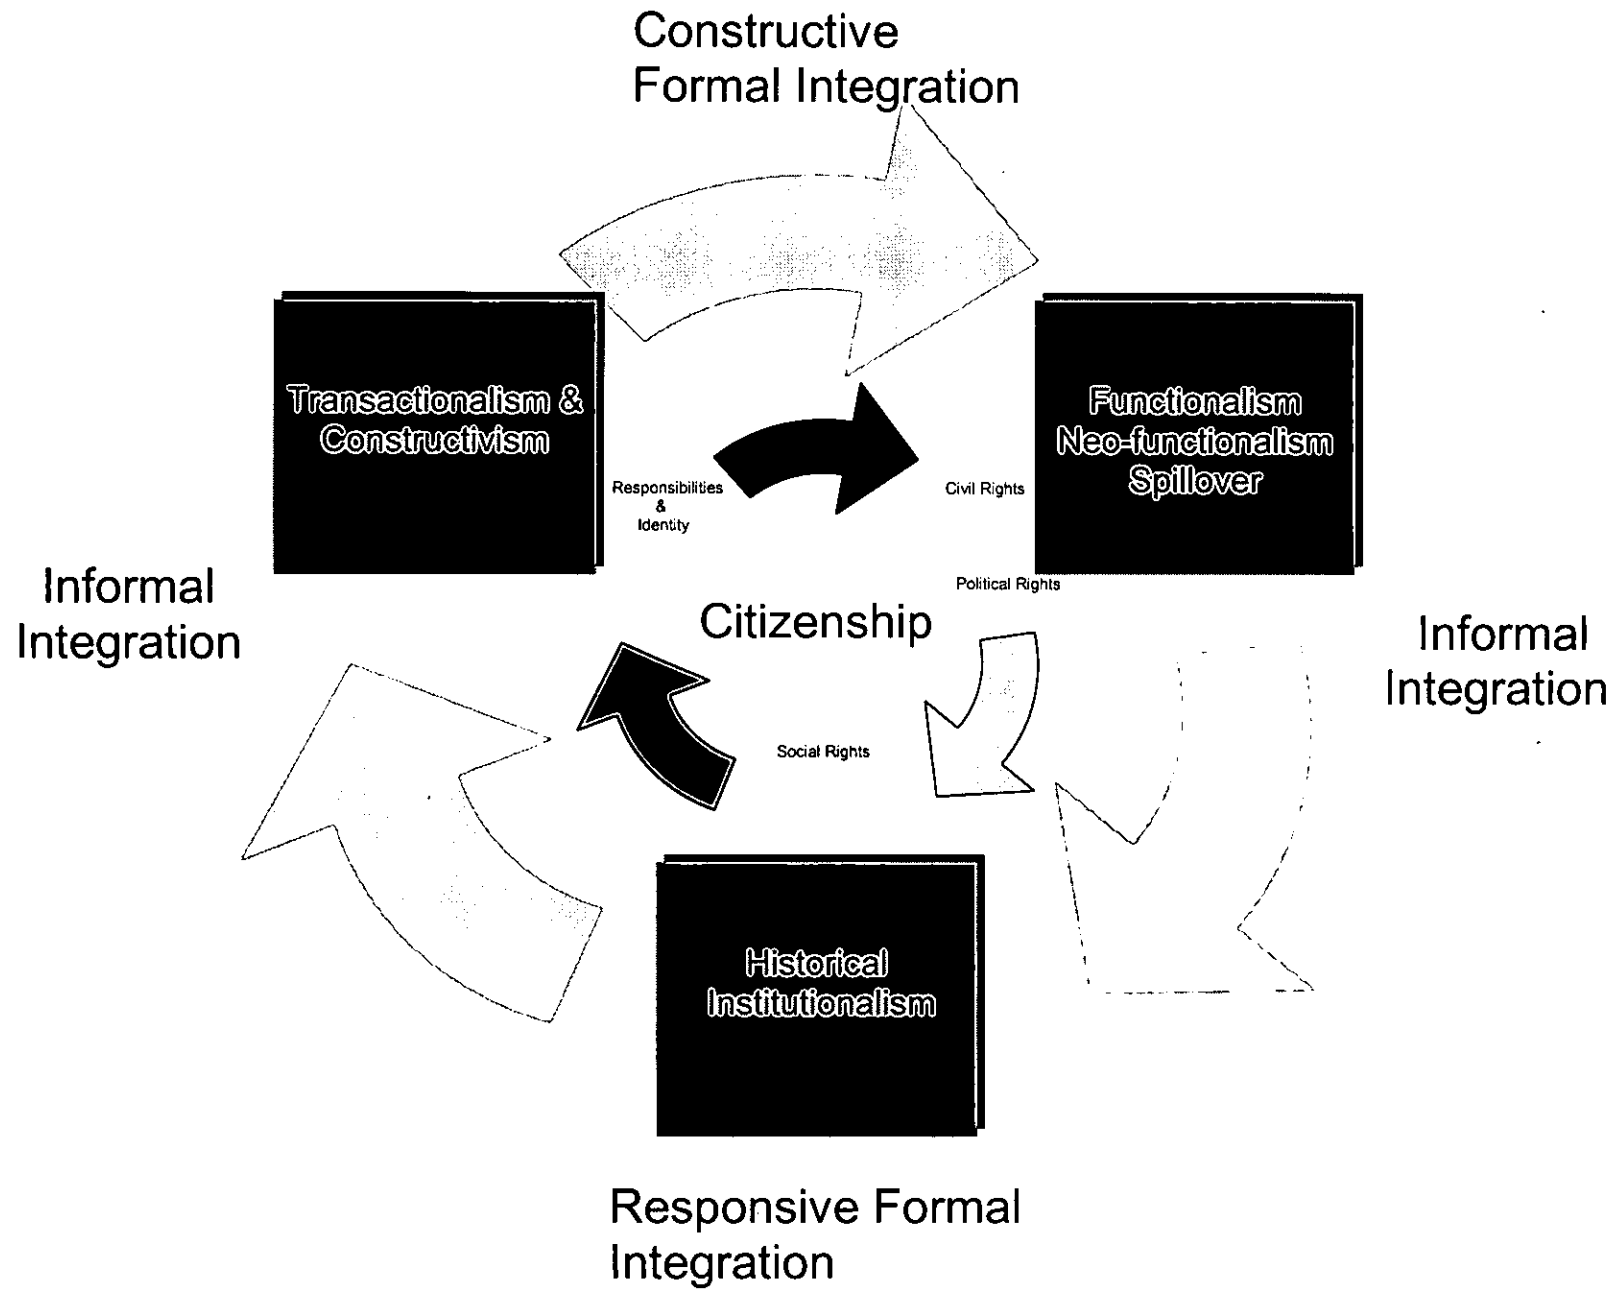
Constructive
Formal Integration

Transactionalism &
Constructivism

Responsibilities
&
Identity

Civil Rights

Functionalism
Neo-functionalism
Spillover

Political Rights

Informal
Integration

Citizenship

Informal
Integration

Social Rights

Historical
Institutionalism

Responsive Formal
Integration